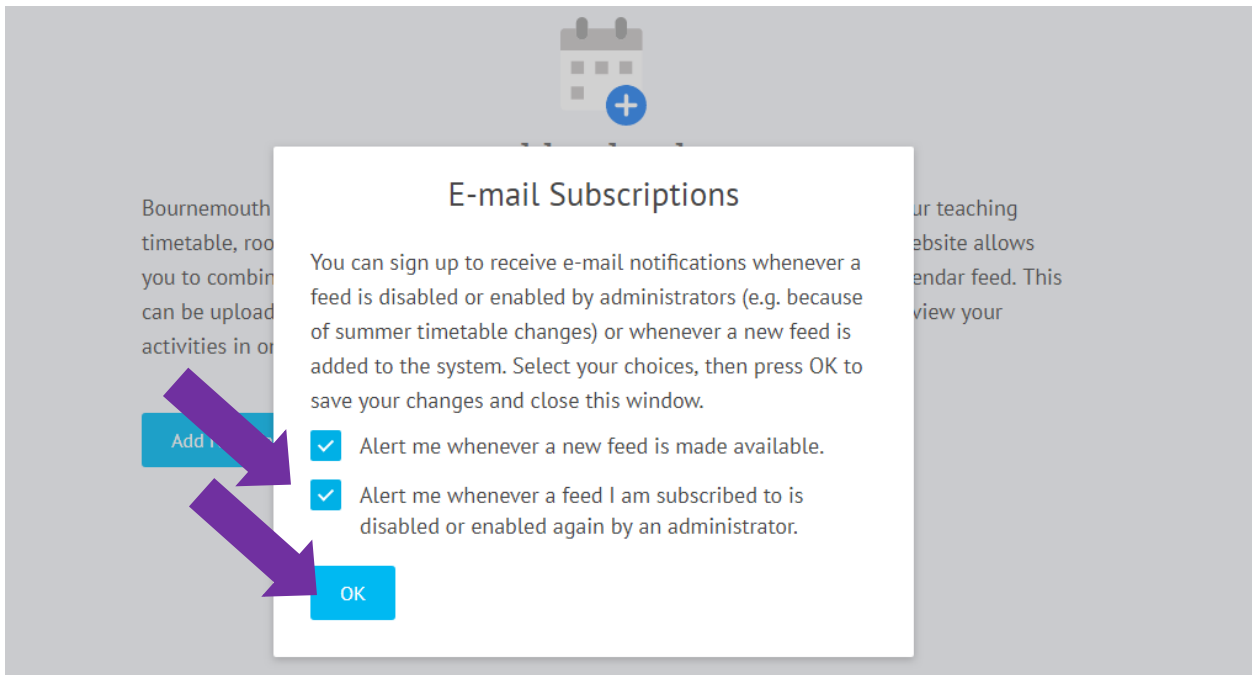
Bournemouth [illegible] ur teaching timetable, roo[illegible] ebsite allows you to combin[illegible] endar feed. This can be upload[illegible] view your activities in o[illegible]

Add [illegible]

E-mail Subscriptions

You can sign up to receive e-mail notifications whenever a feed is disabled or enabled by administrators (e.g. because of summer timetable changes) or whenever a new feed is added to the system. Select your choices, then press OK to save your changes and close this window.

Alert me whenever a new feed is made available.

Alert me whenever a feed I am subscribed to is disabled or enabled again by an administrator.

OK